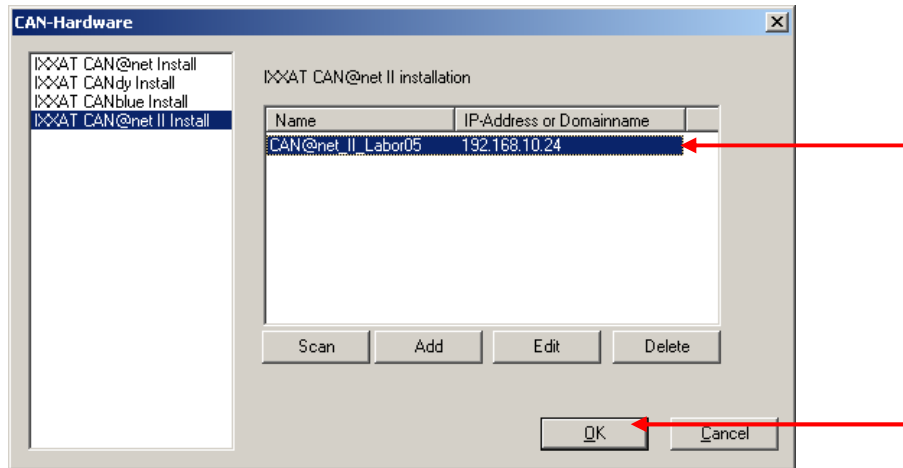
CAN-Hardware

IXXAT CAN@net Install
IXXAT CANdy Install
IXXAT CANblue Install
IXXAT CAN@net II Install

IXXAT CAN@net II installation

| Name | IP-Address or Domainname |
|---|---|
| CAN@net_II_Labor05 | 192.168.10.24 |

Scan
Add
Edit
Delete

OK
Cancel